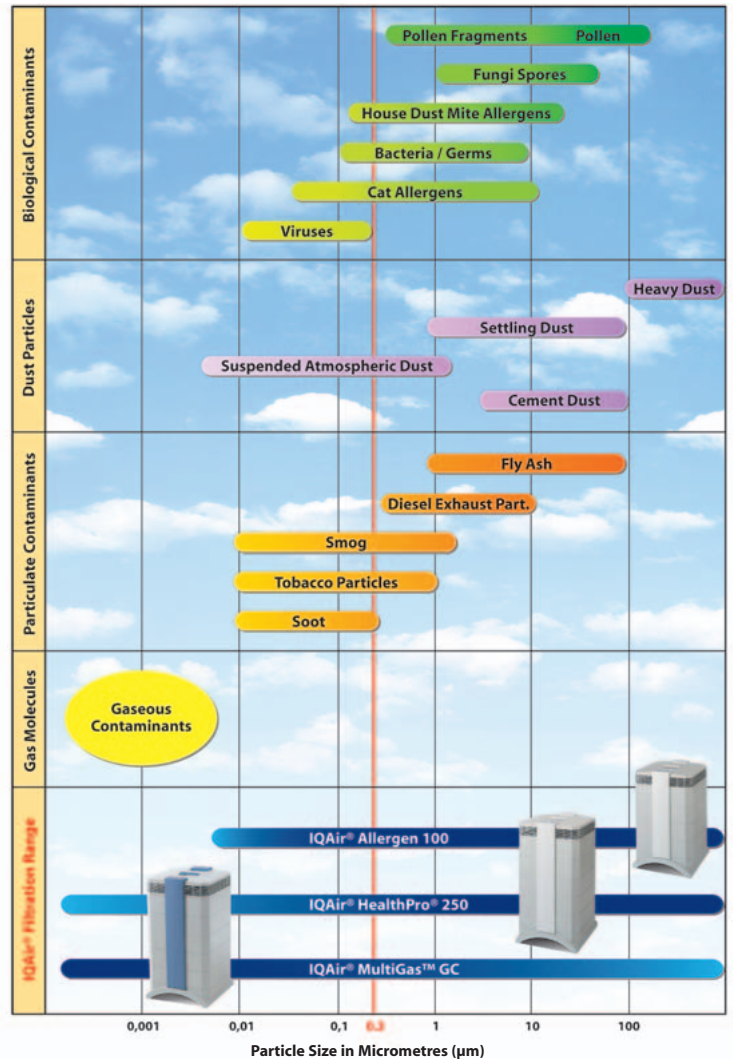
Biological Contaminants

Pollen Fragments

Pollen

Fungi Spores

House Dust Mite Allergens

Bacteria / Germs

Cat Allergens

Viruses

Dust Particles

Heavy Dust

Settling Dust

Suspended Atmospheric Dust

Cement Dust

Particulate Contaminants

Fly Ash

Diesel Exhaust Part.

Smog

Tobacco Particles

Soot

Gas Molecules

Gaseous Contaminants

IQAir® Filtration Range

IQAir® Allergen 100

IQAir® HealthPro® 250

IQAir® MultiGas™ GC

0,001 0,01 0,1 0,3 1 10 100

Particle Size in Micrometres (µm)